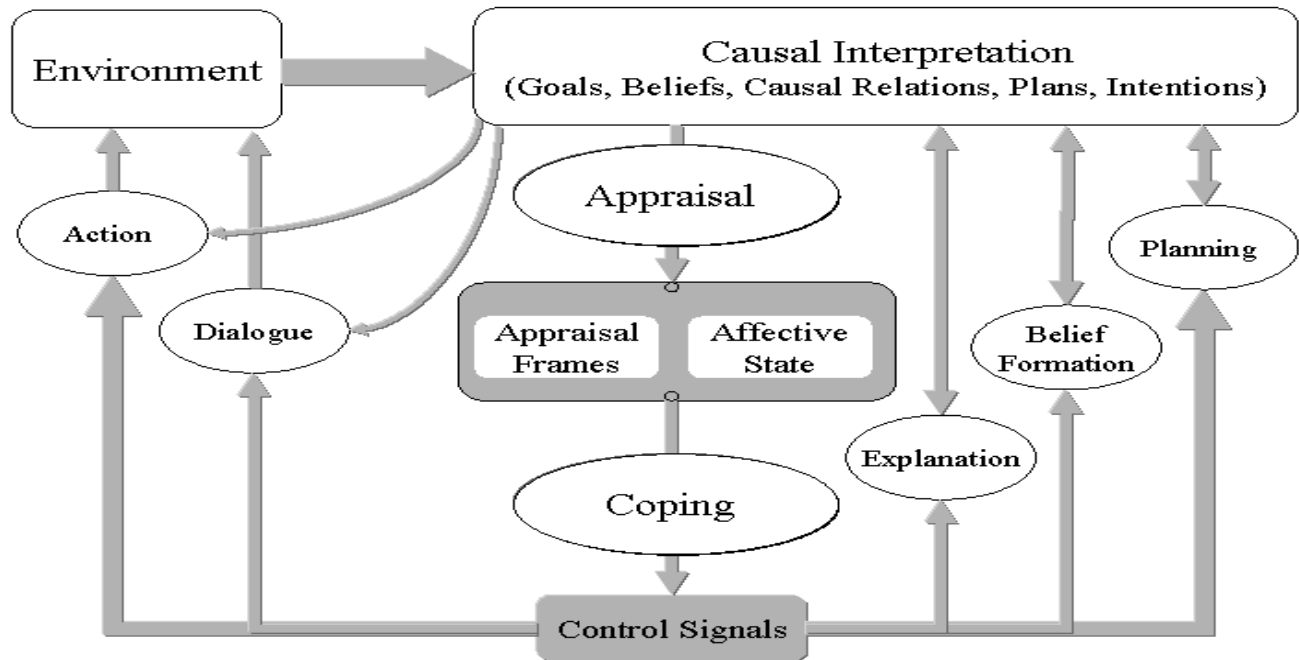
Environment

Causal Interpretation
(Goals, Beliefs, Causal Relations, Plans, Intentions)

Appraisal

Action

Dialogue

Planning

Appraisal Frames

Affective State

Belief Formation

Explanation

Coping

Control Signals